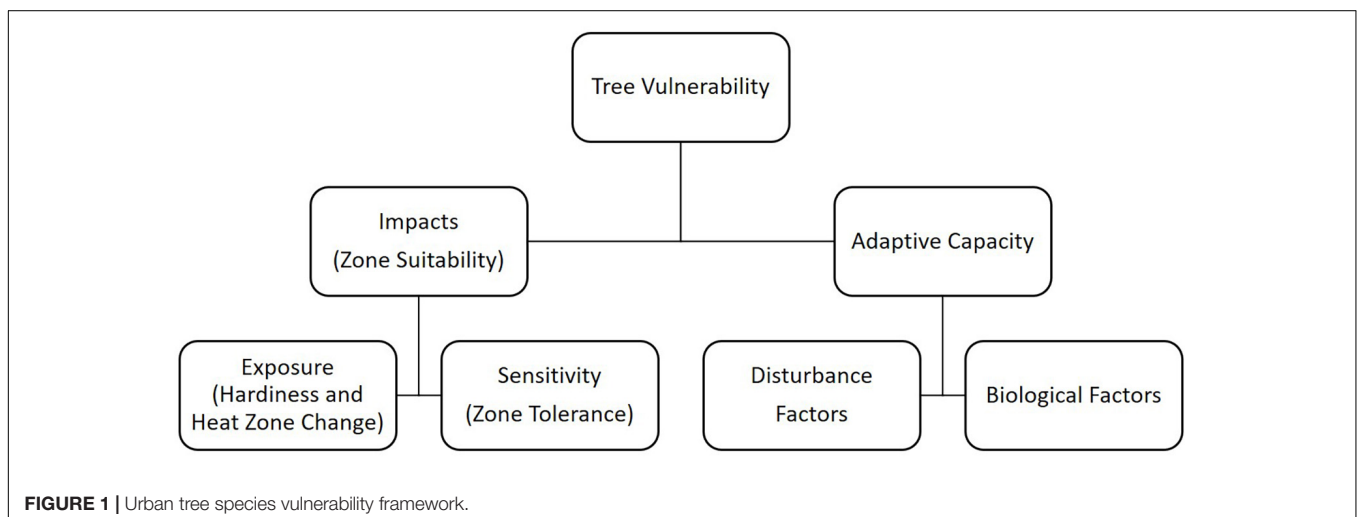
Tree Vulnerability

Impacts
(Zone Suitability)

Adaptive Capacity

Exposure
(Hardiness and Heat Zone Change)

Sensitivity
(Zone Tolerance)

Disturbance Factors

Biological Factors

FIGURE 1 | Urban tree species vulnerability framework.